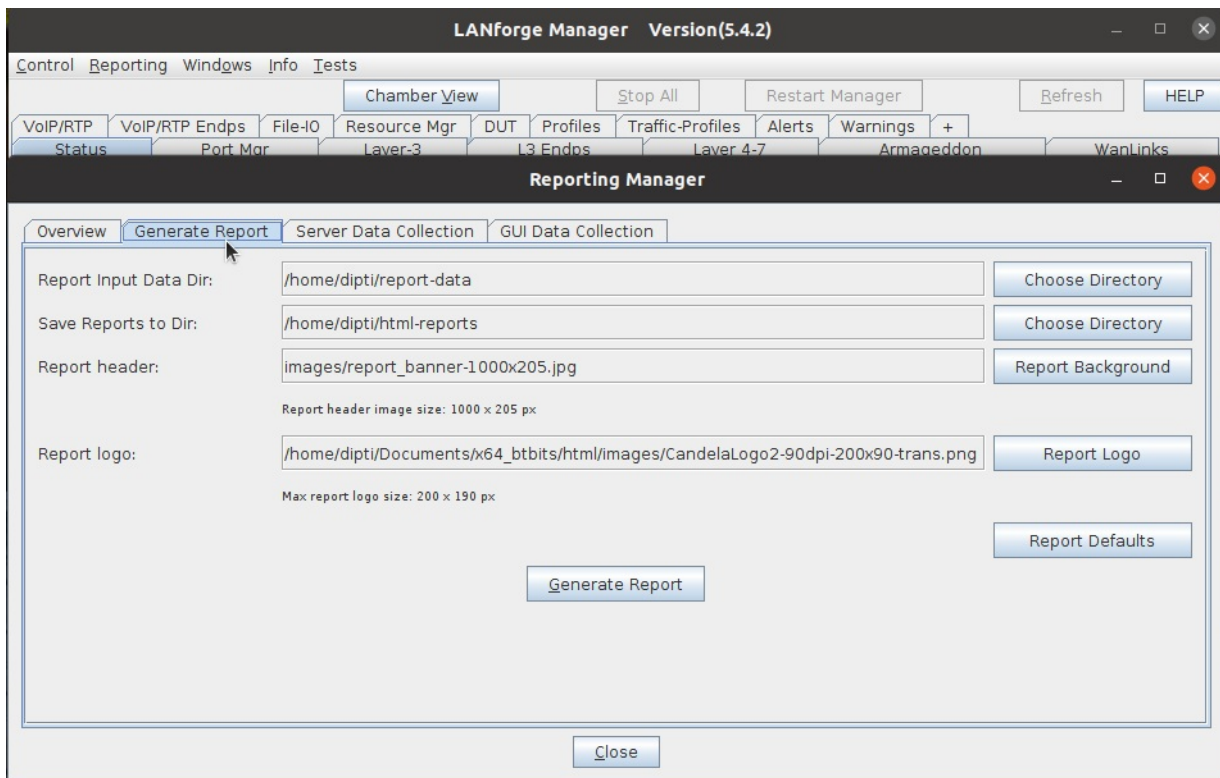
LANforge Manager Version(5.4.2)

Control Reporting Windows Info Tests

Chamber View | Stop All | Restart Manager | Refresh | HELP

VoIP/RTP | VoIP/RTP Endps | File-IO | Resource Mgr | DUT | Profiles | Traffic-Profiles | Alerts | Warnings | +

Status | Port Mgr | Layer-3 | L3 Endps | Layer 4-7 | Armageddon | WanLinks

Reporting Manager

Overview | Generate Report | Server Data Collection | GUI Data Collection

Report Input Data Dir: /home/dipti/report-data Choose Directory

Save Reports to Dir: /home/dipti/html-reports Choose Directory

Report header: images/report_banner-1000x205.jpg Report Background

Report header image size: 1000 x 205 px

Report logo: /home/dipti/Documents/x64_btbits/html/images/CandelaLogo2-90dpi-200x90-trans.png Report Logo

Max report logo size: 200 x 190 px

Report Defaults

Generate Report

Close